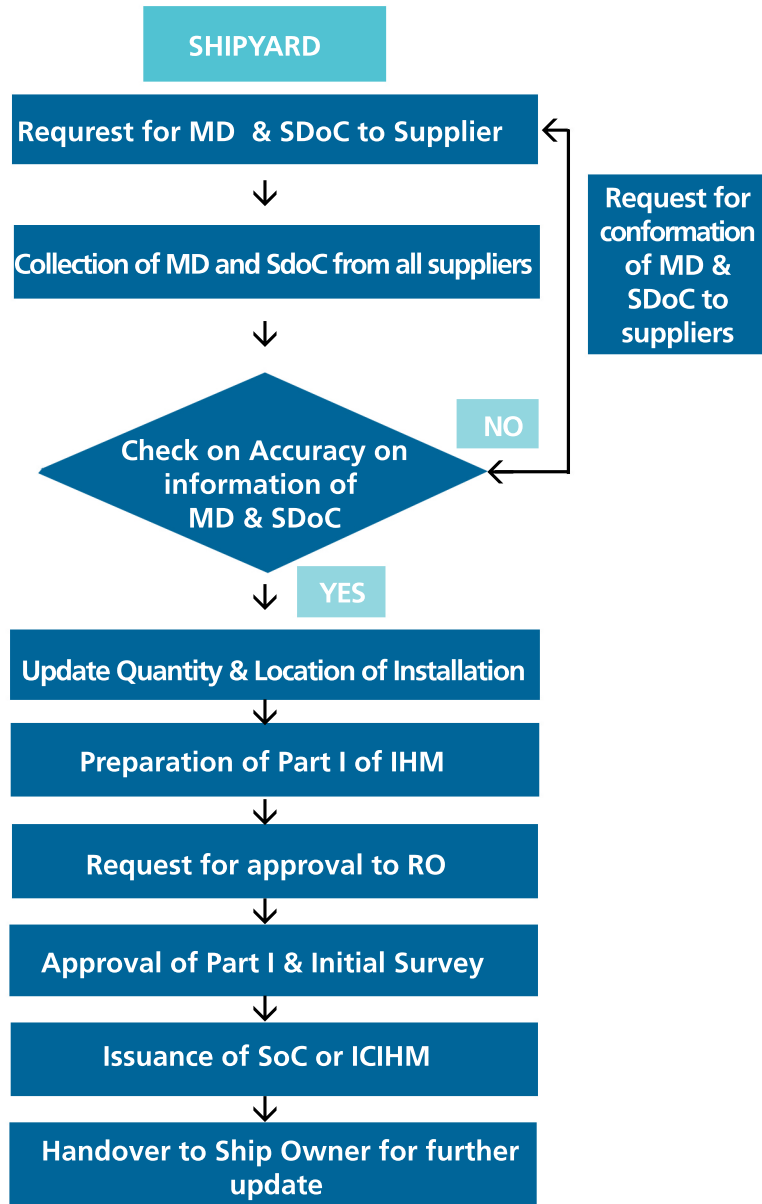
SHIPYARD

Requrest for MD & SDoC to Supplier

Collection of MD and SdoC from all suppliers

Request for conformation of MD & SDoC to suppliers

NO

Check on Accuracy on information of MD & SDoC

YES

Update Quantity & Location of Installation

Preparation of Part I of IHM

Request for approval to RO

Approval of Part I & Initial Survey

Issuance of SoC or ICIHM

Handover to Ship Owner for further update